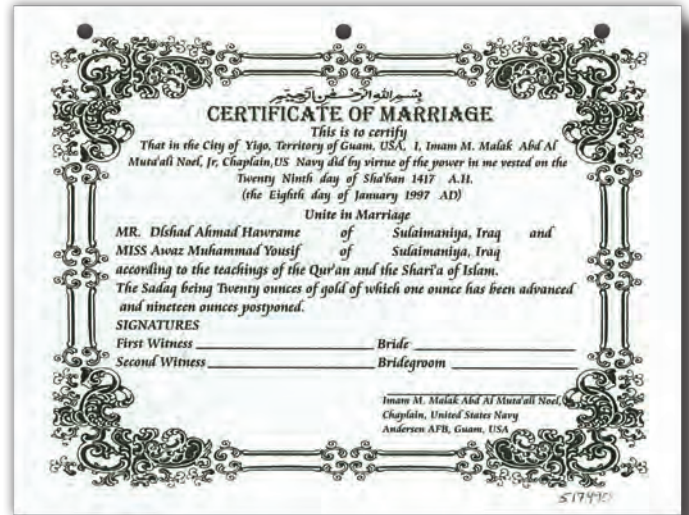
بسم الله الرحمن الرحيم

CERTIFICATE OF MARRIAGE

This is to certify

That in the City of Yigo, Territory of Guam, USA, I, Imam M. Malak Abd Al Muta'ali Noel, Jr, Chaplain, US Navy did by virtue of the power in me vested on the Twenty Ninth day of Sha'ban 1417 A.H. (the Eighth day of January 1997 AD)

Unite in Marriage

MR. Dlshad Ahmad Hawrame of Sulaimaniya, Iraq and
MISS Awaz Muhammad Yousif of Sulaimaniya, Iraq
according to the teachings of the Qur'an and the Shari'a of Islam.
The Sadaq being Twenty ounces of gold of which one ounce has been advanced and nineteen ounces postponed.

SIGNATURES

First Witness ______________ Bride ______________
Second Witness ______________ Bridegroom ______________

Imam M. Malak Abd Al Muta'ali Noel,
Chaplain, United States Navy
Andersen AFB, Guam, USA

517490